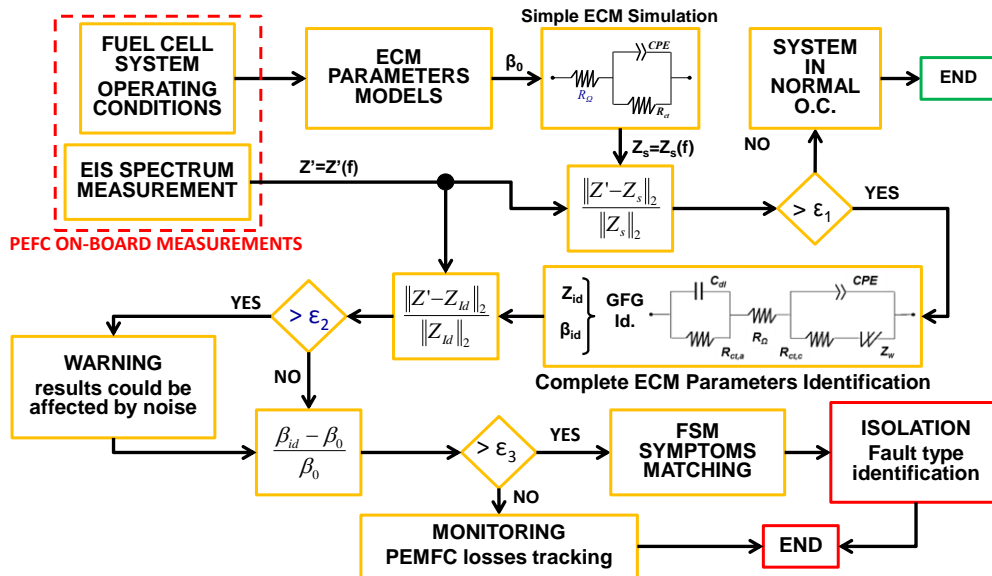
FUEL CELL SYSTEM OPERATING CONDITIONS

EIS SPECTRUM MEASUREMENT

PEFC ON-BOARD MEASUREMENTS

ECM PARAMETERS MODELS

$\beta_0$

Simple ECM Simulation

CPE

$R_\Omega$

$R_\alpha$

$Z_s=Z_s(f)$

Z'=Z'(f)

$\frac{\|Z'-Z_s\|_2}{\|Z_s\|_2}$

$> \varepsilon_1$

NO

YES

SYSTEM IN NORMAL O.C.

END

$Z_{id}$

$\beta_{id}$

GFG Id.

$C_{dl}$

$R_{ct,a}$

$R_\Omega$

CPE

$R_{ct,c}$

$Z_w$

Complete ECM Parameters Identification

$\frac{\|Z'-Z_{Id}\|_2}{\|Z_{Id}\|_2}$

$> \varepsilon_2$

YES

NO

WARNING results could be affected by noise

$\frac{\beta_{id}-\beta_0}{\beta_0}$

$> \varepsilon_3$

YES

NO

FSM SYMPTOMS MATCHING

ISOLATION Fault type identification

MONITORING PEMFC losses tracking

END